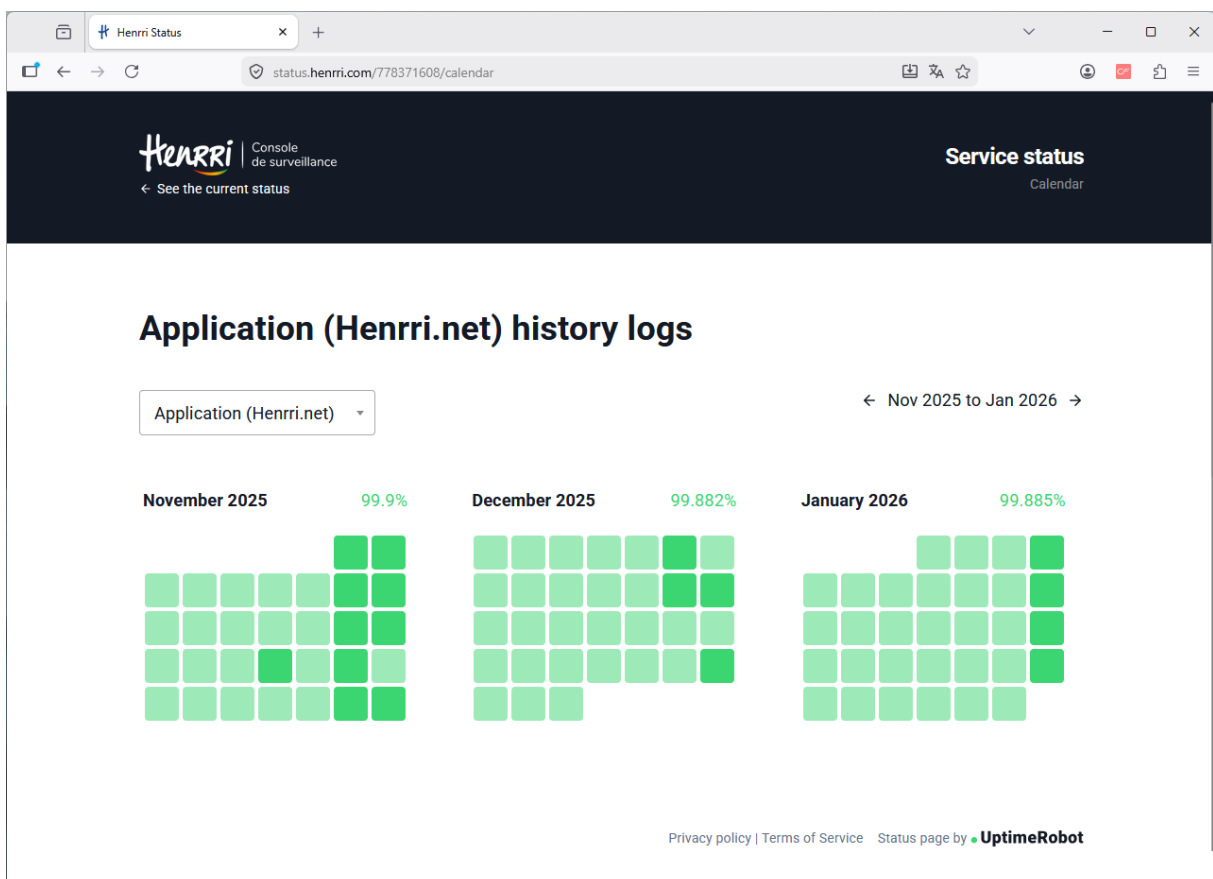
Henrri Status

status.henrri.com/778371608/calendar

Henrri | Console de surveillance

← See the current status

Service status

Calendar

Application (Henrri.net) history logs

Application (Henrri.net)

← Nov 2025 to Jan 2026 →

November 2025 99.9%

December 2025 99.882%

January 2026 99.885%

Privacy policy | Terms of Service Status page by UptimeRobot